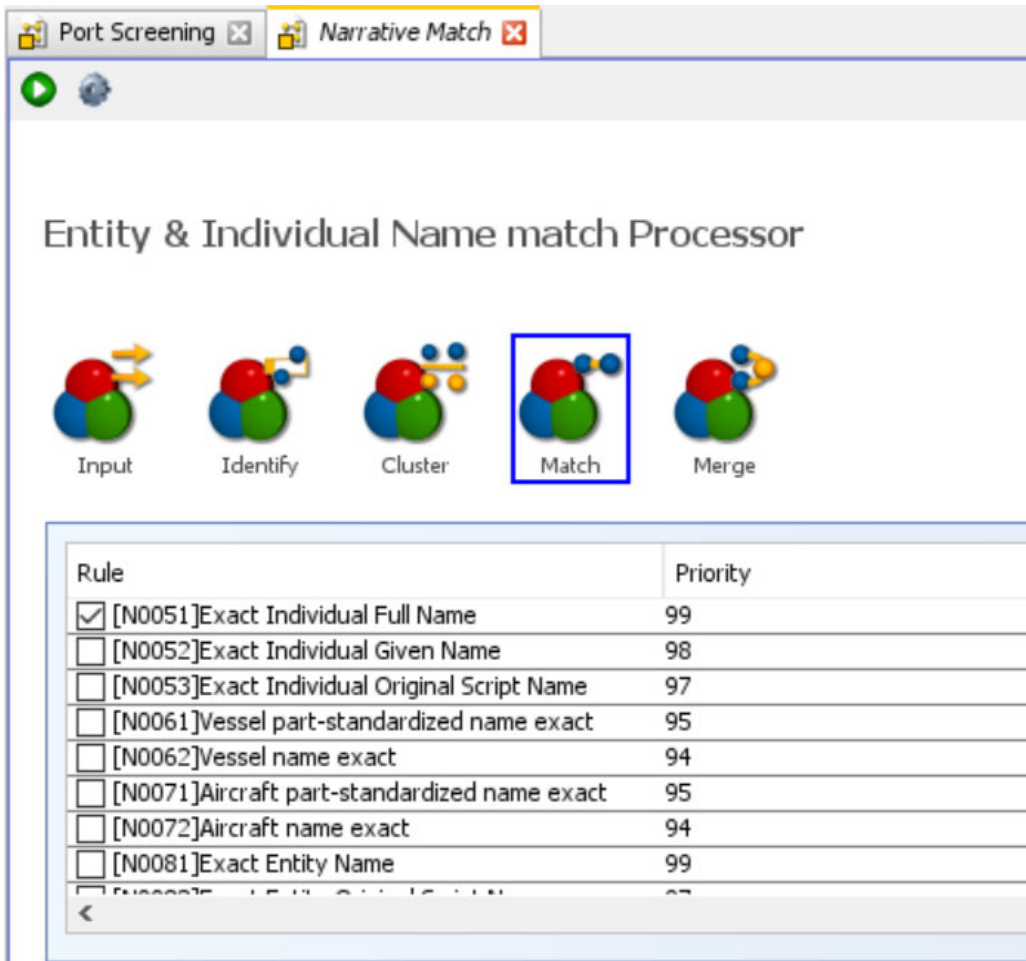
Port Screening Narrative Match

Entity & Individual Name match Processor

Input Identify Cluster Match Merge

| Rule | Priority |
|---|---|
| ☑ [N0051]Exact Individual Full Name | 99 |
| ☐ [N0052]Exact Individual Given Name | 98 |
| ☐ [N0053]Exact Individual Original Script Name | 97 |
| ☐ [N0061]Vessel part-standardized name exact | 95 |
| ☐ [N0062]Vessel name exact | 94 |
| ☐ [N0071]Aircraft part-standardized name exact | 95 |
| ☐ [N0072]Aircraft name exact | 94 |
| ☐ [N0081]Exact Entity Name | 99 |
| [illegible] | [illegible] |

<